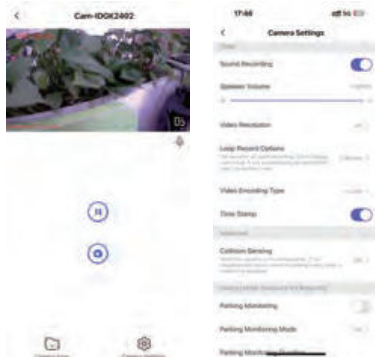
<

Cam-IDOK2402

05

17:46

<

Camera Settings

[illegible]

Sound Recording

Speaker Volume

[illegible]

Video Resolution

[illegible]

Loop Record Options

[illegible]

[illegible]

Video Encoding Type

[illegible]

Time Stamp

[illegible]

Collision Sensing

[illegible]

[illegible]

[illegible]

Parking Monitoring

Parking Monitoring Mode

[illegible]

Parking Monitoring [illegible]

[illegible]

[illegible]